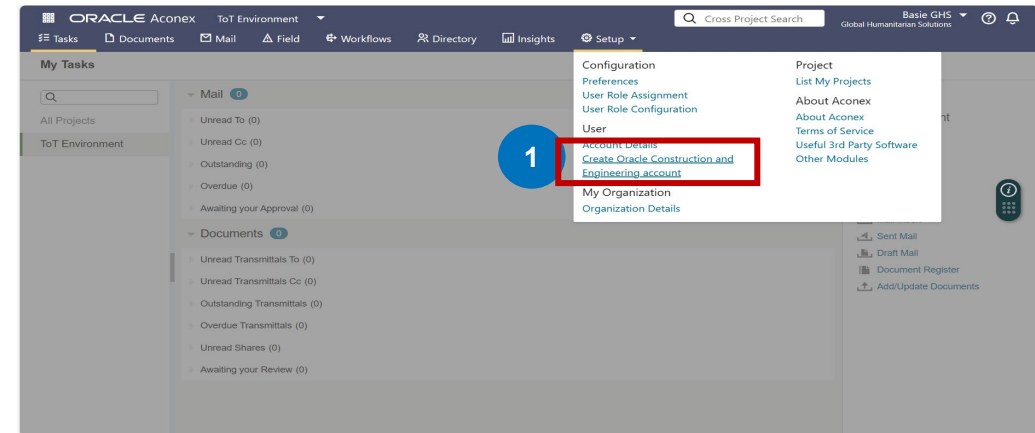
ORACLE Aconex ToT Environment

Cross Project Search

Basie GHS
Global Humanitarian Solutions

Tasks Documents Mail Field Workflows Directory Insights Setup

My Tasks

All Projects
ToT Environment

Mail 0
Unread To (0)
Unread Cc (0)
Outstanding (0)
Overdue (0)
Awaiting your Approval (0)

Documents 0
Unread Transmittals To (0)
Unread Transmittals Cc (0)
Outstanding Transmittals (0)
Overdue Transmittals (0)
Unread Shares (0)
Awaiting your Review (0)

Configuration
Preferences
User Role Assignment
User Role Configuration
User
Account Details
Create Oracle Construction and Engineering account
My Organization
Organization Details

Project
List My Projects
About Aconex
About Aconex
Terms of Service
Useful 3rd Party Software
Other Modules

1

nt

Sent Mail
Draft Mail
Document Register
Add/Update Documents